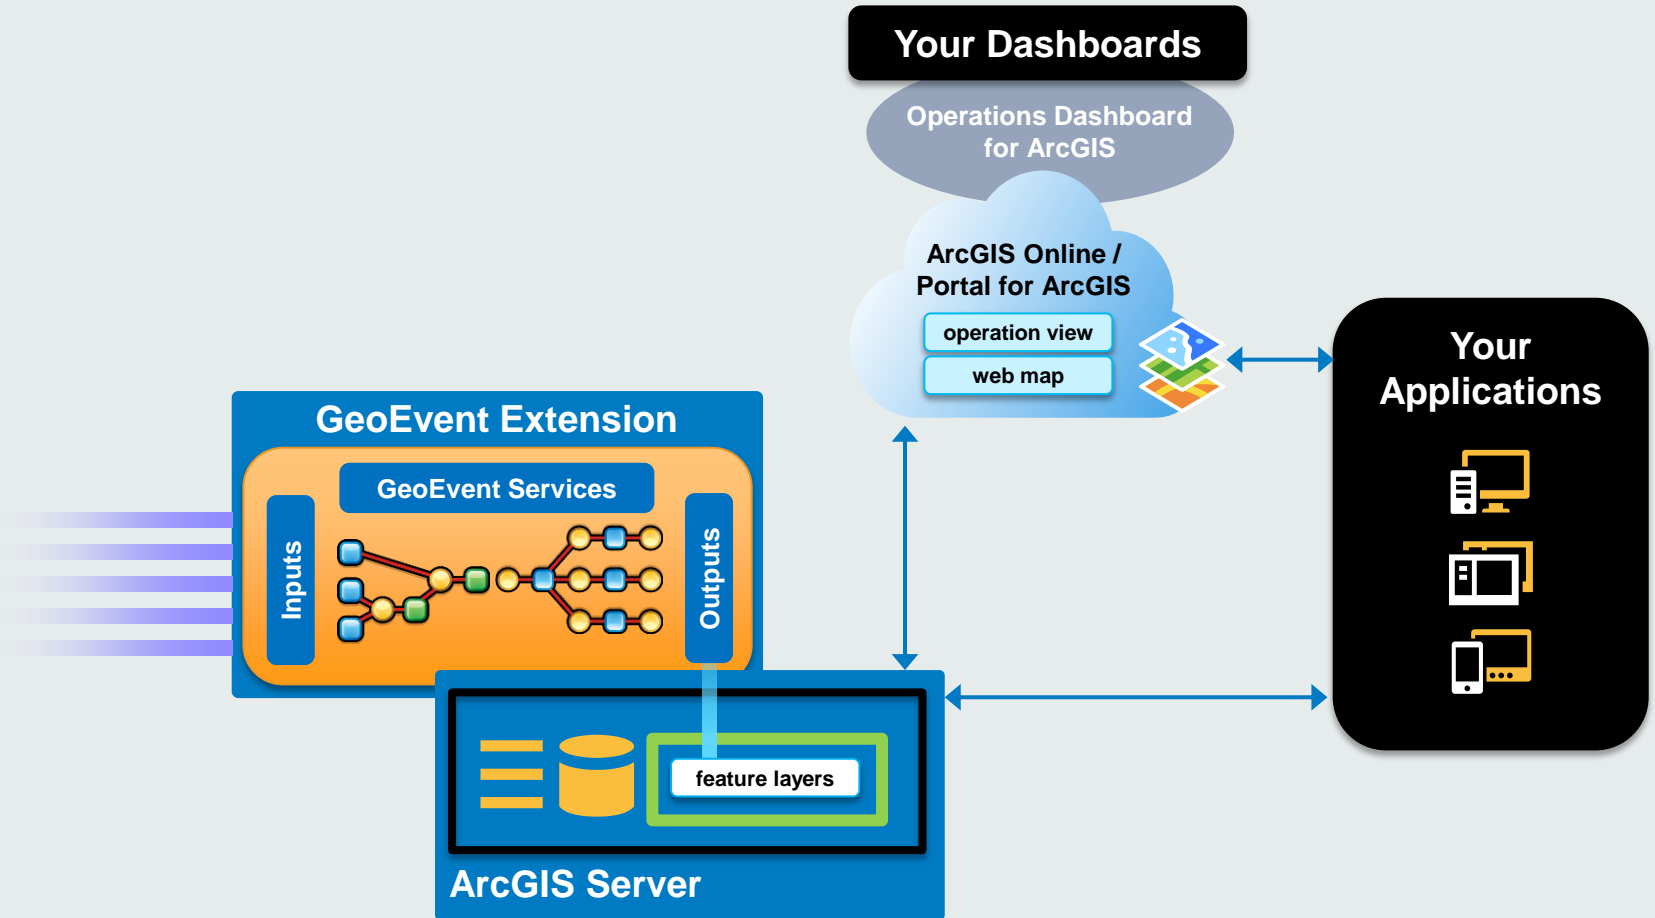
Your Dashboards

Operations Dashboard for ArcGIS

ArcGIS Online / Portal for ArcGIS

operation view

web map

Your Applications

GeoEvent Extension

GeoEvent Services

Inputs

Outputs

feature layers

ArcGIS Server